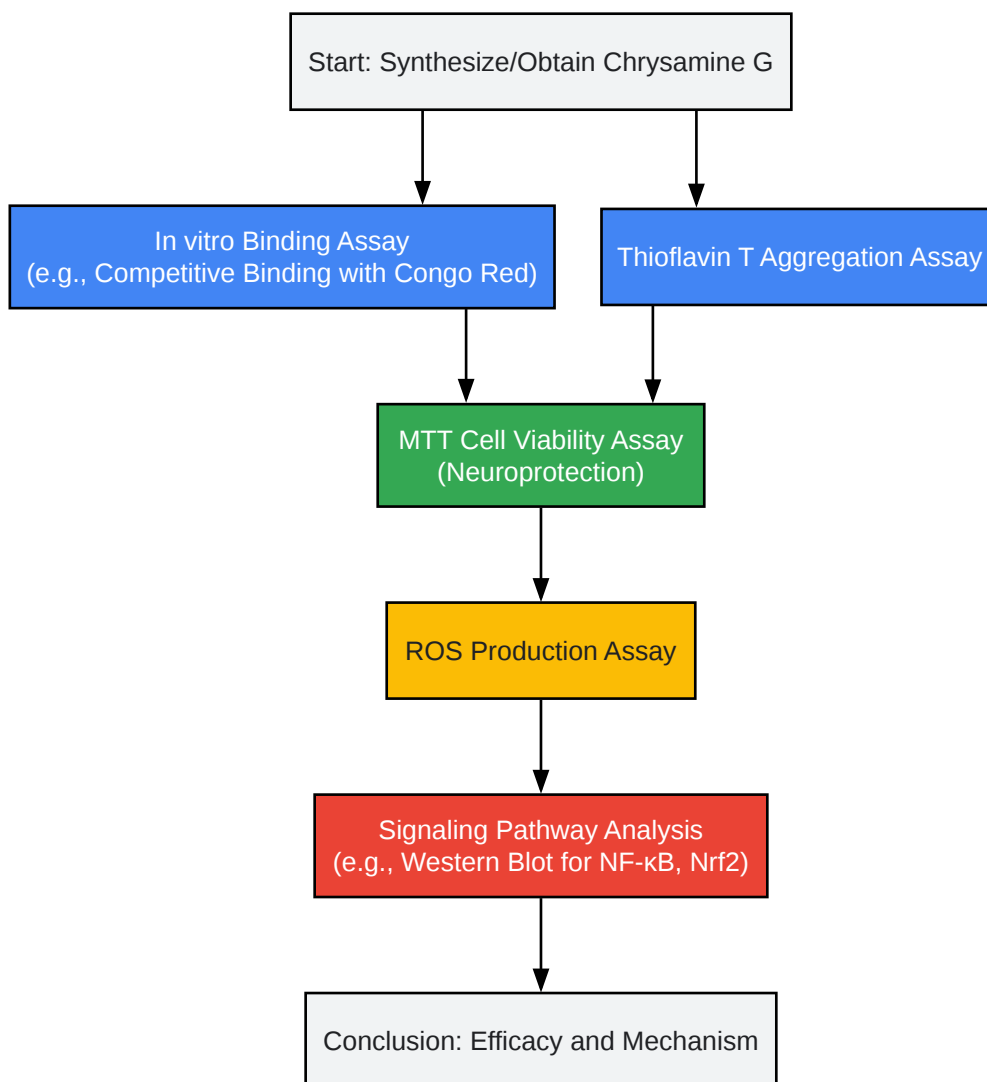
Start: Synthesize/Obtain Chrysamine G

In vitro Binding Assay
(e.g., Competitive Binding with Congo Red)

Thioflavin T Aggregation Assay

MTT Cell Viability Assay
(Neuroprotection)

ROS Production Assay

Signaling Pathway Analysis
(e.g., Western Blot for NF-κB, Nrf2)

Conclusion: Efficacy and Mechanism